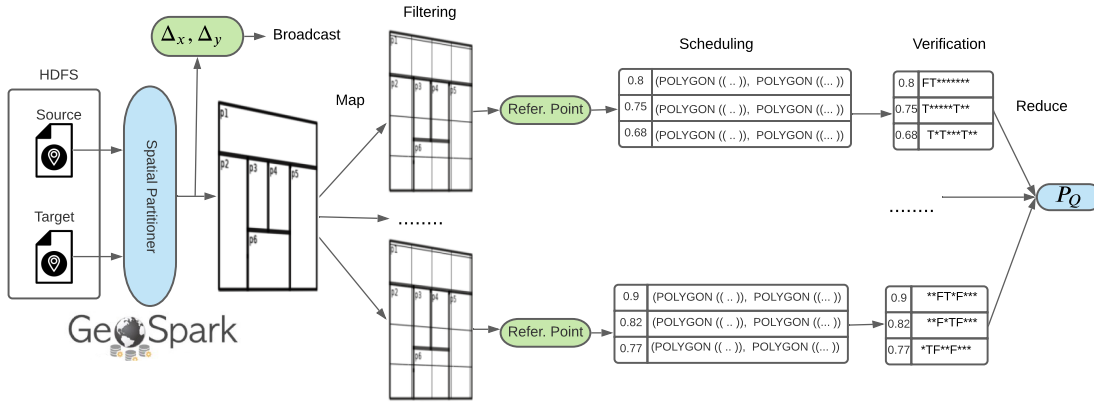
$\Delta_x, \Delta_y$ Broadcast

Filtering

Scheduling

Verification

HDFS

Source

Target

Spatial Partitioner

Map

Reduce

p1

p2 p3 p4 p5

p6

Refer. Point

| 0.8 | (POLYGON (( .. )), POLYGON ((... )) |
|---|---|
| 0.75 | (POLYGON (( .. )), POLYGON ((... )) |
| 0.68 | (POLYGON (( .. )), POLYGON ((... )) |

| 0.8 | FT******* |
|---|---|
| 0.75 | T*****T** |
| 0.68 | T*T***T** |

........

........

$P_Q$

Refer. Point

| 0.9 | (POLYGON (( .. )), POLYGON ((... )) |
|---|---|
| 0.82 | (POLYGON (( .. )), POLYGON ((... )) |
| 0.77 | (POLYGON (( .. )), POLYGON ((... )) |

| 0.9 | **FT*F*** |
|---|---|
| 0.82 | **F*TF*** |
| 0.77 | *TF**F*** |

GeoSpark